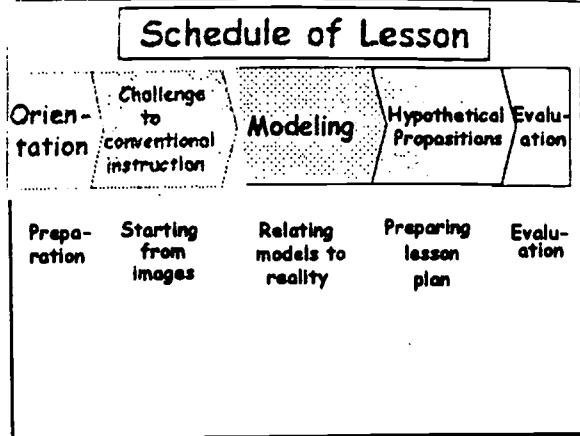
Schedule of Lesson

Orientation | Challenge to conventional instruction | Modeling | Hypothetical Propositions | Evaluation

Preparation | Starting from images | Relating models to reality | Preparing lesson plan | Evaluation